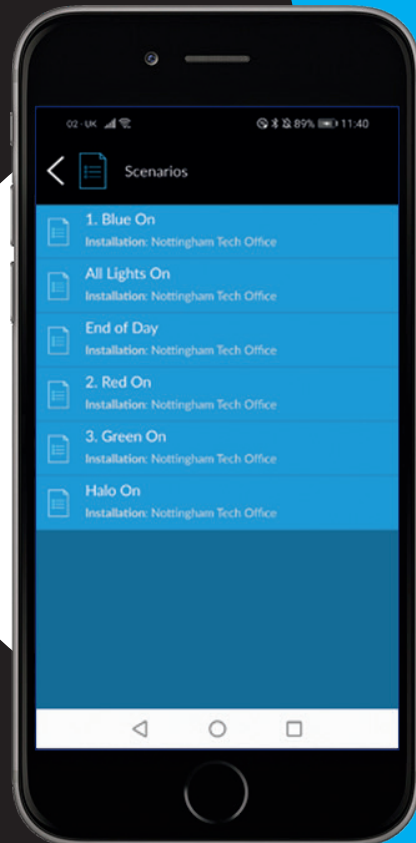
O2 - UK

89% 11:40

Scenarios

1. Blue On
Installation: Nottingham Tech Office

All Lights On
Installation: Nottingham Tech Office

End of Day
Installation: Nottingham Tech Office

2. Red On
Installation: Nottingham Tech Office

3. Green On
Installation: Nottingham Tech Office

Halo On
Installation: Nottingham Tech Office